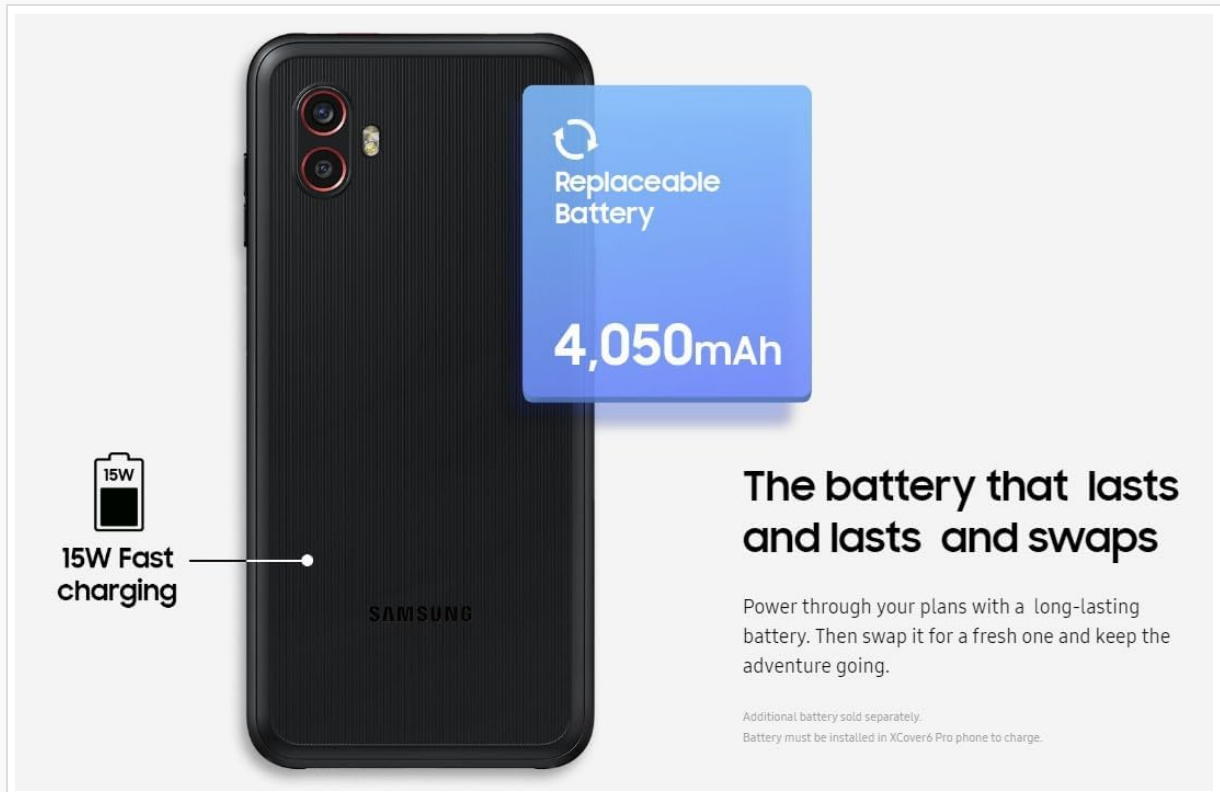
Replaceable Battery

4,050mAh

15W

15W Fast charging

SAMSUNG

The battery that lasts and lasts and swaps

Power through your plans with a long-lasting battery. Then swap it for a fresh one and keep the adventure going.

Additional battery sold separately.
Battery must be installed in XCover6 Pro phone to charge.